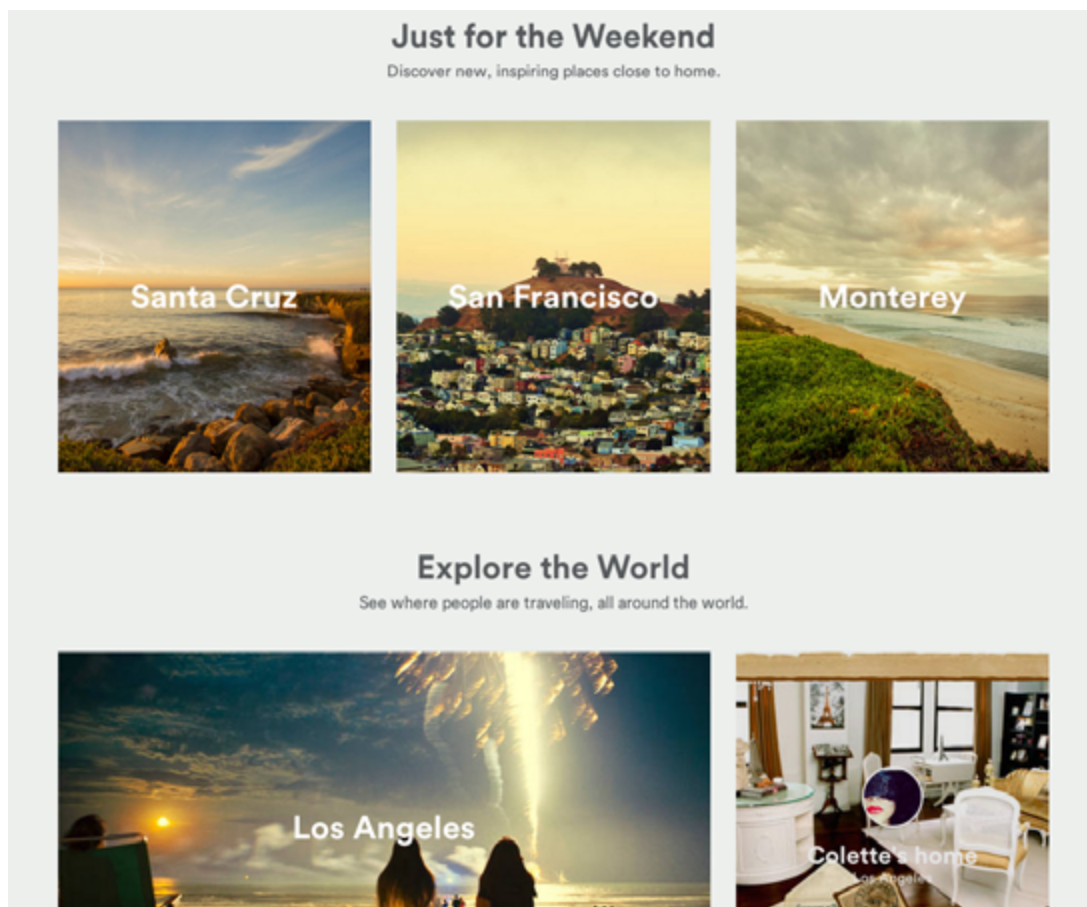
Just for the Weekend

Discover new, inspiring places close to home.

Santa Cruz

San Francisco

Monterey

Explore the World

See where people are traveling, all around the world.

Los Angeles

Colette's home

Los Angeles